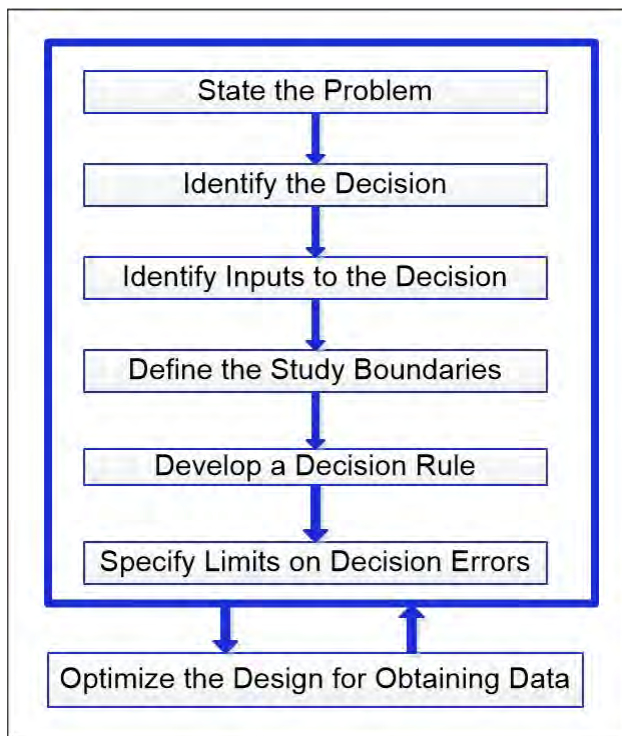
State the Problem

Identify the Decision

Identify Inputs to the Decision

Define the Study Boundaries

Develop a Decision Rule

Specify Limits on Decision Errors

Optimize the Design for Obtaining Data